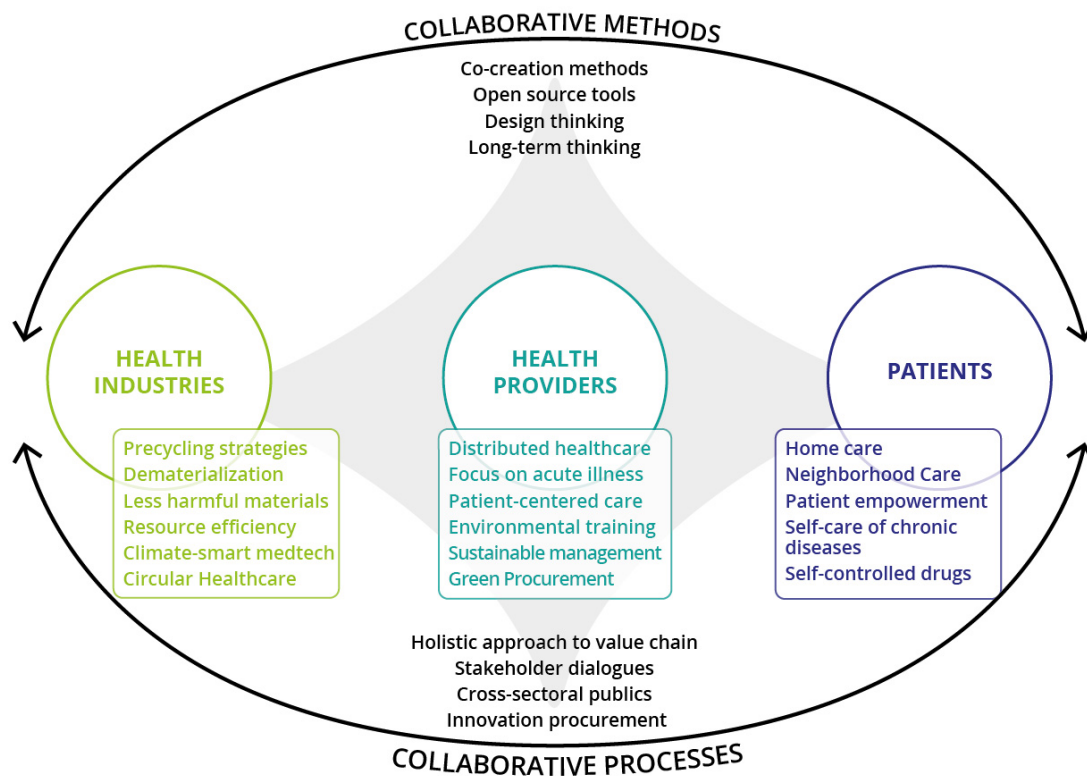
COLLABORATIVE METHODS

Co-creation methods
Open source tools
Design thinking
Long-term thinking

HEALTH INDUSTRIES

Precycling strategies
Dematerialization
Less harmful materials
Resource efficiency
Climate-smart medtech
Circular Healthcare

HEALTH PROVIDERS

Distributed healthcare
Focus on acute illness
Patient-centered care
Environmental training
Sustainable management
Green Procurement

PATIENTS

Home care
Neighborhood Care
Patient empowerment
Self-care of chronic diseases
Self-controlled drugs

Holistic approach to value chain
Stakeholder dialogues
Cross-sectoral publics
Innovation procurement

COLLABORATIVE PROCESSES